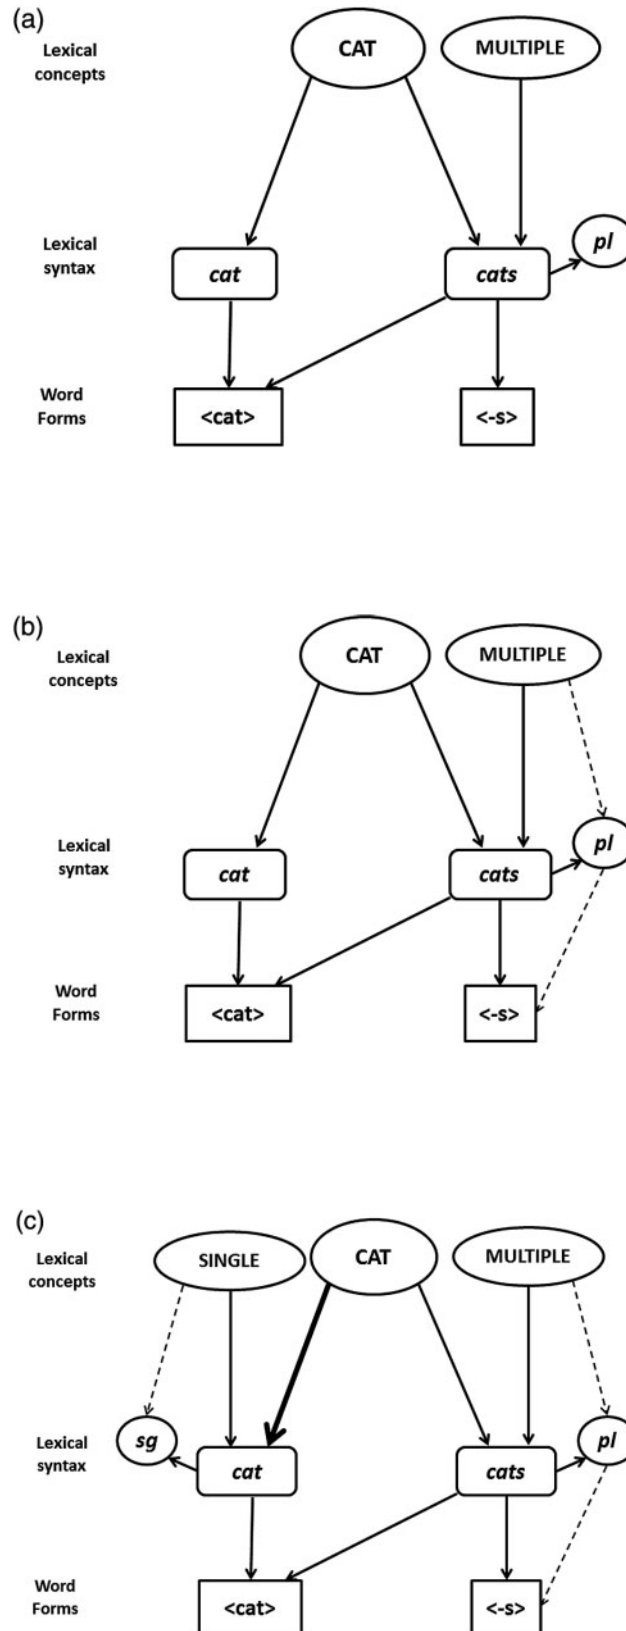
(a)

Lexical concepts

CAT

MULTIPLE

Lexical syntax

*cat*

*cats*

*pl*

Word Forms

<cat>

<-s>

(b)

Lexical concepts

CAT

MULTIPLE

Lexical syntax

*cat*

*cats*

*pl*

Word Forms

<cat>

<-s>

(c)

Lexical concepts

SINGLE

CAT

MULTIPLE

Lexical syntax

*sg*

*cat*

*cats*

*pl*

Word Forms

<cat>

<-s>